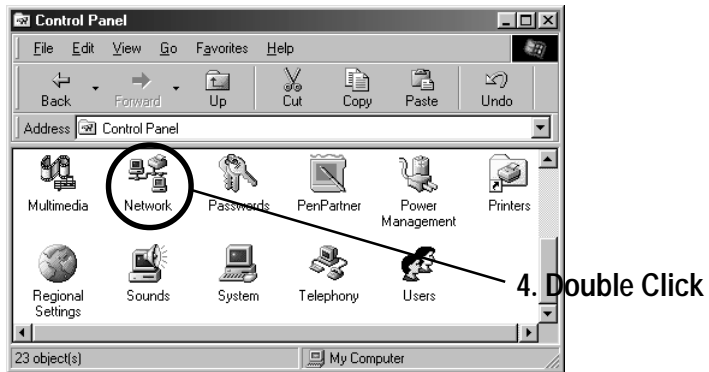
Control Panel

File Edit View Go Favorites Help

Back Forward Up Cut Copy Paste Undo

Address Control Panel

Multimedia Network Passwords PenPartner Power Management Printers

Regional Settings Sounds System Telephony Users

4. Double Click

23 object(s) My Computer